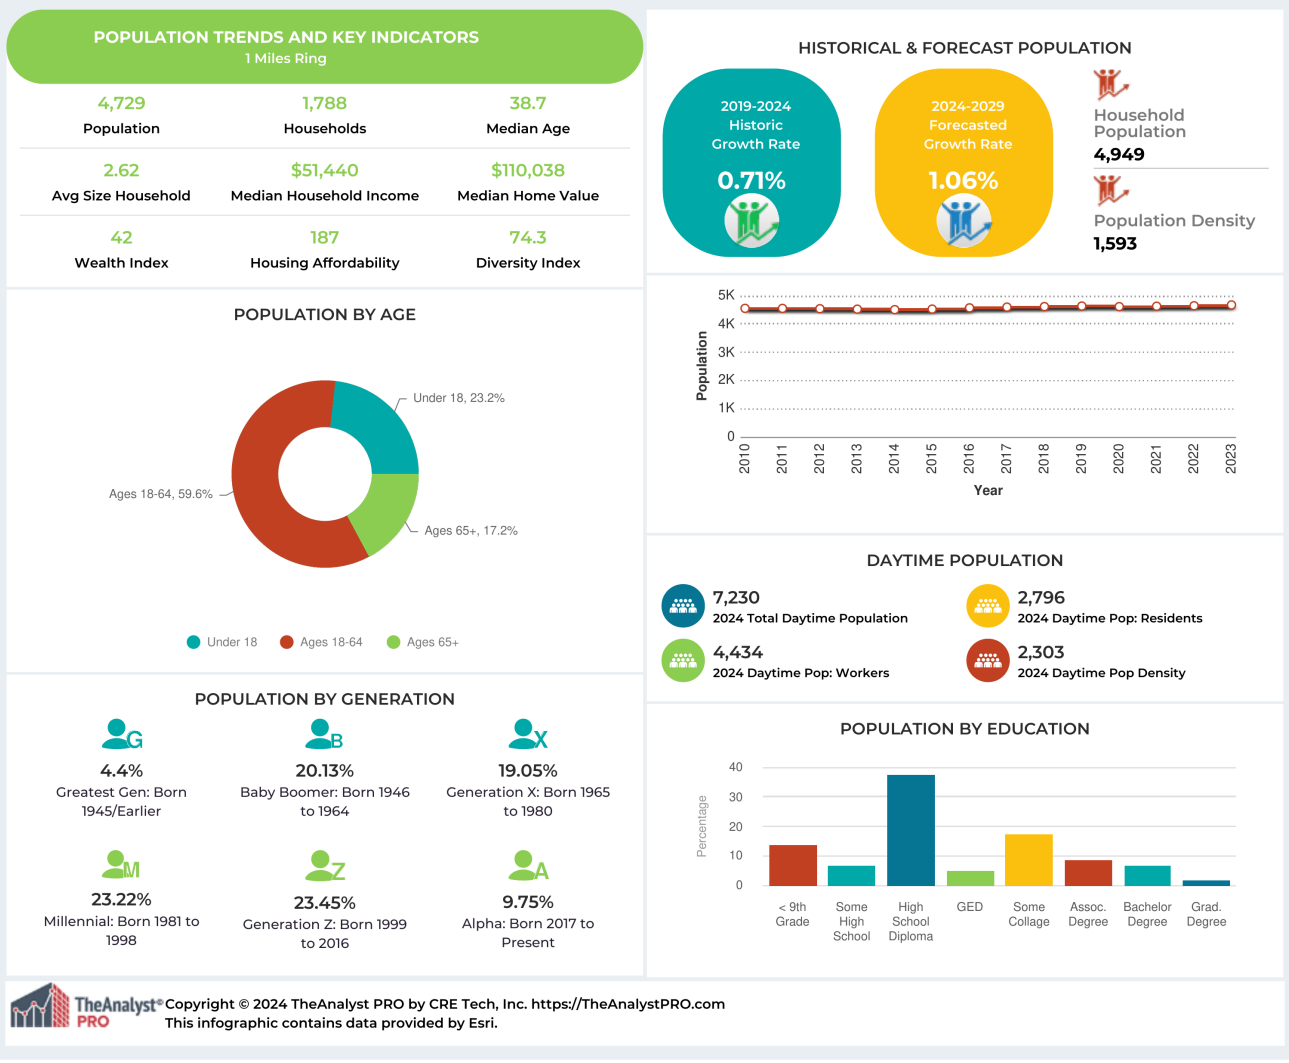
POPULATION TRENDS AND KEY INDICATORS
1 Miles Ring

| 4,729 | 1,788 | 38.7 |
|---|---|---|
| Population | Households | Median Age |
| 2.62 | $51,440 | $110,038 |
| Avg Size Household | Median Household Income | Median Home Value |
| 42 | 187 | 74.3 |
| Wealth Index | Housing Affordability | Diversity Index |

POPULATION BY AGE

Under 18, 23.2%
Ages 18-64, 59.6%
Ages 65+, 17.2%

Under 18 Ages 18-64 Ages 65+

POPULATION BY GENERATION

G
4.4%
Greatest Gen: Born 1945/Earlier

B
20.13%
Baby Boomer: Born 1946 to 1964

X
19.05%
Generation X: Born 1965 to 1980

M
23.22%
Millennial: Born 1981 to 1998

Z
23.45%
Generation Z: Born 1999 to 2016

A
9.75%
Alpha: Born 2017 to Present

HISTORICAL & FORECAST POPULATION

2019-2024 Historic Growth Rate
0.71%

2024-2029 Forecasted Growth Rate
1.06%

Household Population
4,949

Population Density
1,593

5K
4K
3K
2K
1K
0
Population
2010 2011 2012 2013 2014 2015 2016 2017 2018 2019 2020 2021 2022 2023
Year

DAYTIME POPULATION

7,230
2024 Total Daytime Population

2,796
2024 Daytime Pop: Residents

4,434
2024 Daytime Pop: Workers

2,303
2024 Daytime Pop Density

POPULATION BY EDUCATION

40
30
20
10
0
Percentage
< 9th Grade
Some High School
High School Diploma
GED
Some Collage
Assoc. Degree
Bachelor Degree
Grad. Degree

TheAnalyst® PRO
Copyright © 2024 TheAnalyst PRO by CRE Tech, Inc. https://TheAnalystPRO.com
This infographic contains data provided by Esri.